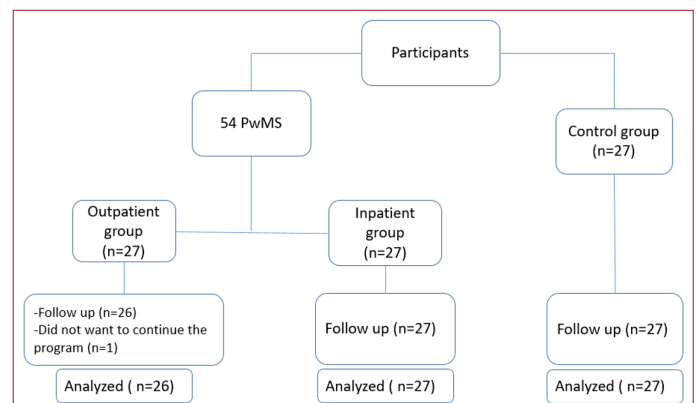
Participants

54 PwMS

Control group (n=27)

Outpatient group (n=27)

Inpatient group (n=27)

-Follow up (n=26)
-Did not want to continue the program (n=1)

Follow up (n=27)

Follow up (n=27)

Analyzed ( n=26)

Analyzed ( n=27)

Analyzed ( n=27)